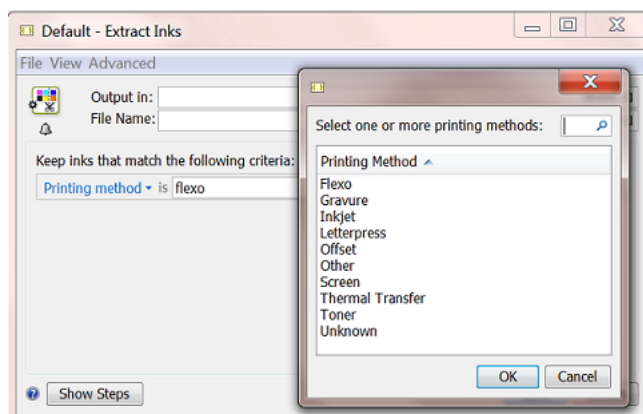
Default - Extract Inks

File View Advanced

Output in:
File Name:

Keep inks that match the following criteria:

Printing method ▾ is flexo

Show Steps

Select one or more printing methods:

Printing Method

Flexo
Gravure
Inkjet
Letterpress
Offset
Other
Screen
Thermal Transfer
Toner
Unknown

OK
Cancel